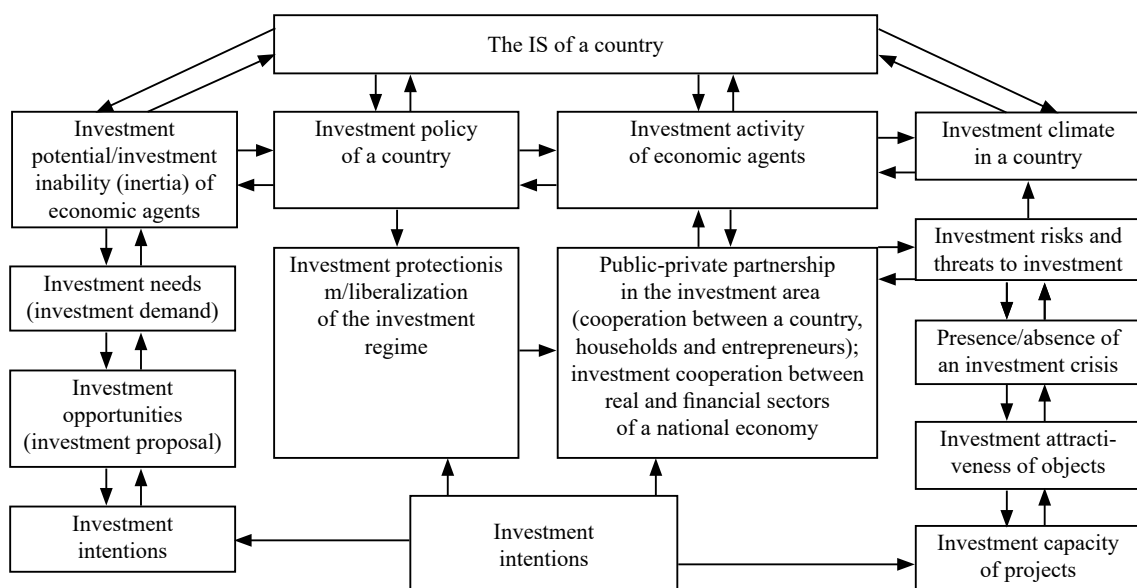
The IS of a country

Investment potential/investment inability (inertia) of economic agents

Investment policy of a country

Investment activity of economic agents

Investment climate in a country

Investment needs (investment demand)

Investment protectionism/liberalization of the investment regime

Public-private partnership in the investment area (cooperation between a country, households and entrepreneurs); investment cooperation between real and financial sectors of a national economy

Investment risks and threats to investment

Presence/absence of an investment crisis

Investment opportunities (investment proposal)

Investment attractiveness of objects

Investment intentions

Investment intentions

Investment capacity of projects